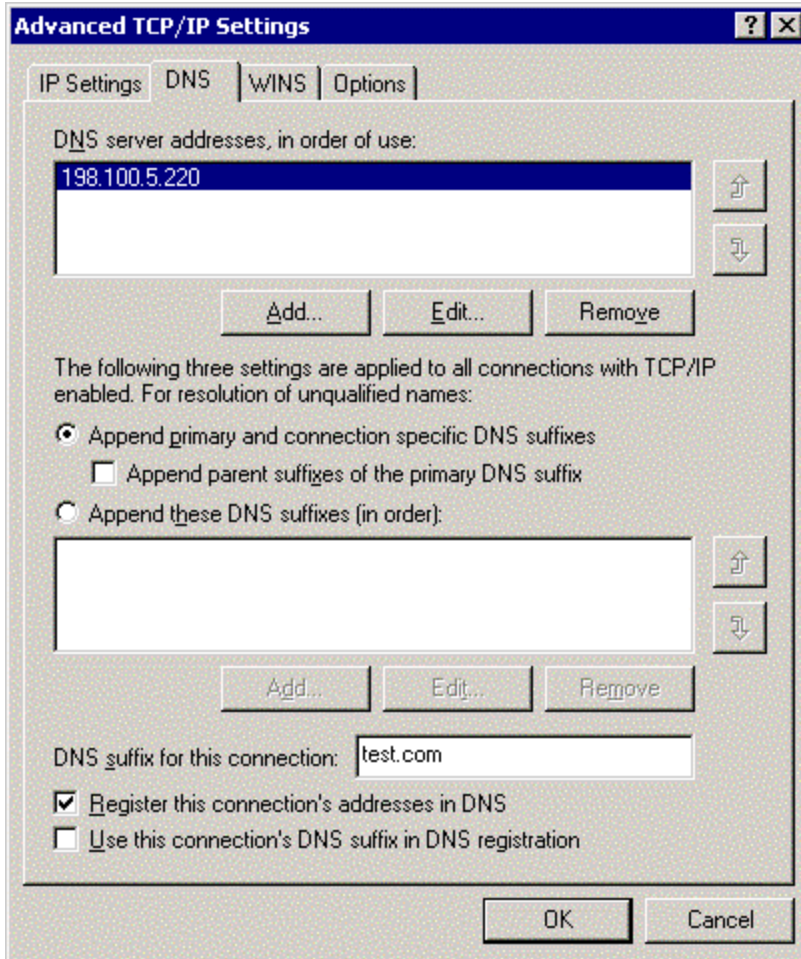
Advanced TCP/IP Settings

?

IP Settings | DNS | WINS | Options

DNS server addresses, in order of use:

198.100.5.220

Add... | Edit... | Remove

The following three settings are applied to all connections with TCP/IP enabled. For resolution of unqualified names:

Append primary and connection specific DNS suffixes

Append parent suffixes of the primary DNS suffix

Append these DNS suffixes (in order):

Add... | Edit... | Remove

DNS suffix for this connection: test.com

Register this connection's addresses in DNS

Use this connection's DNS suffix in DNS registration

OK | Cancel